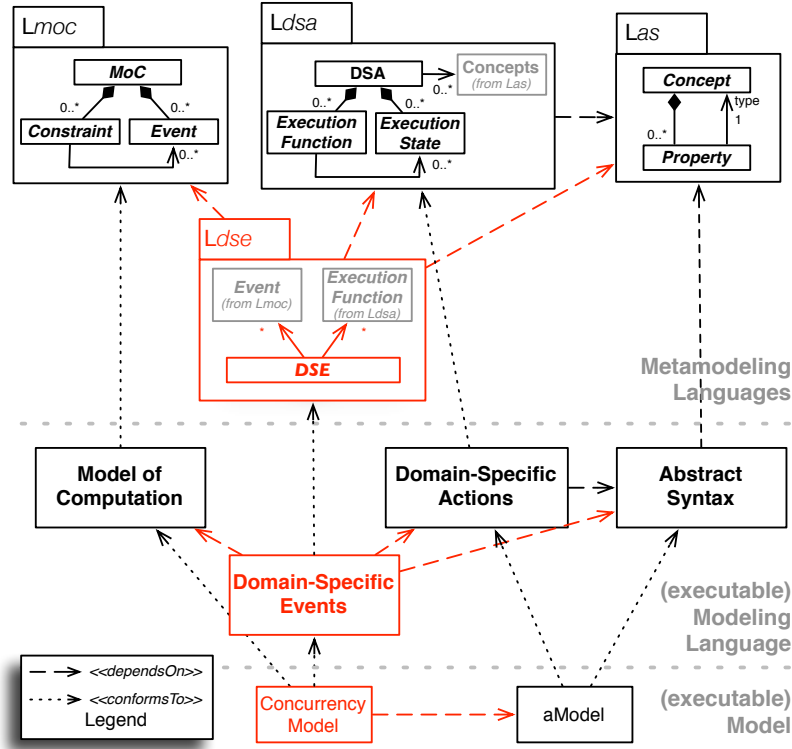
Lmoc

MoC

0..*

0..*

Constraint

Event

0..*

Ldsa

DSA

Concepts
(from Las)

0..*

0..*

0..*

Execution Function

Execution State

0..*

Las

Concept

type

1

0..*

Property

Ldse

Event
(from Lmoc)

Execution Function
(from Ldsa)

*

*

DSE

Metamodeling Languages

Model of Computation

Domain-Specific Actions

Abstract Syntax

Domain-Specific Events

(executable) Modeling Language

<<dependsOn>>

<<conformsTo>>

Legend

Concurrency Model

aModel

(executable) Model